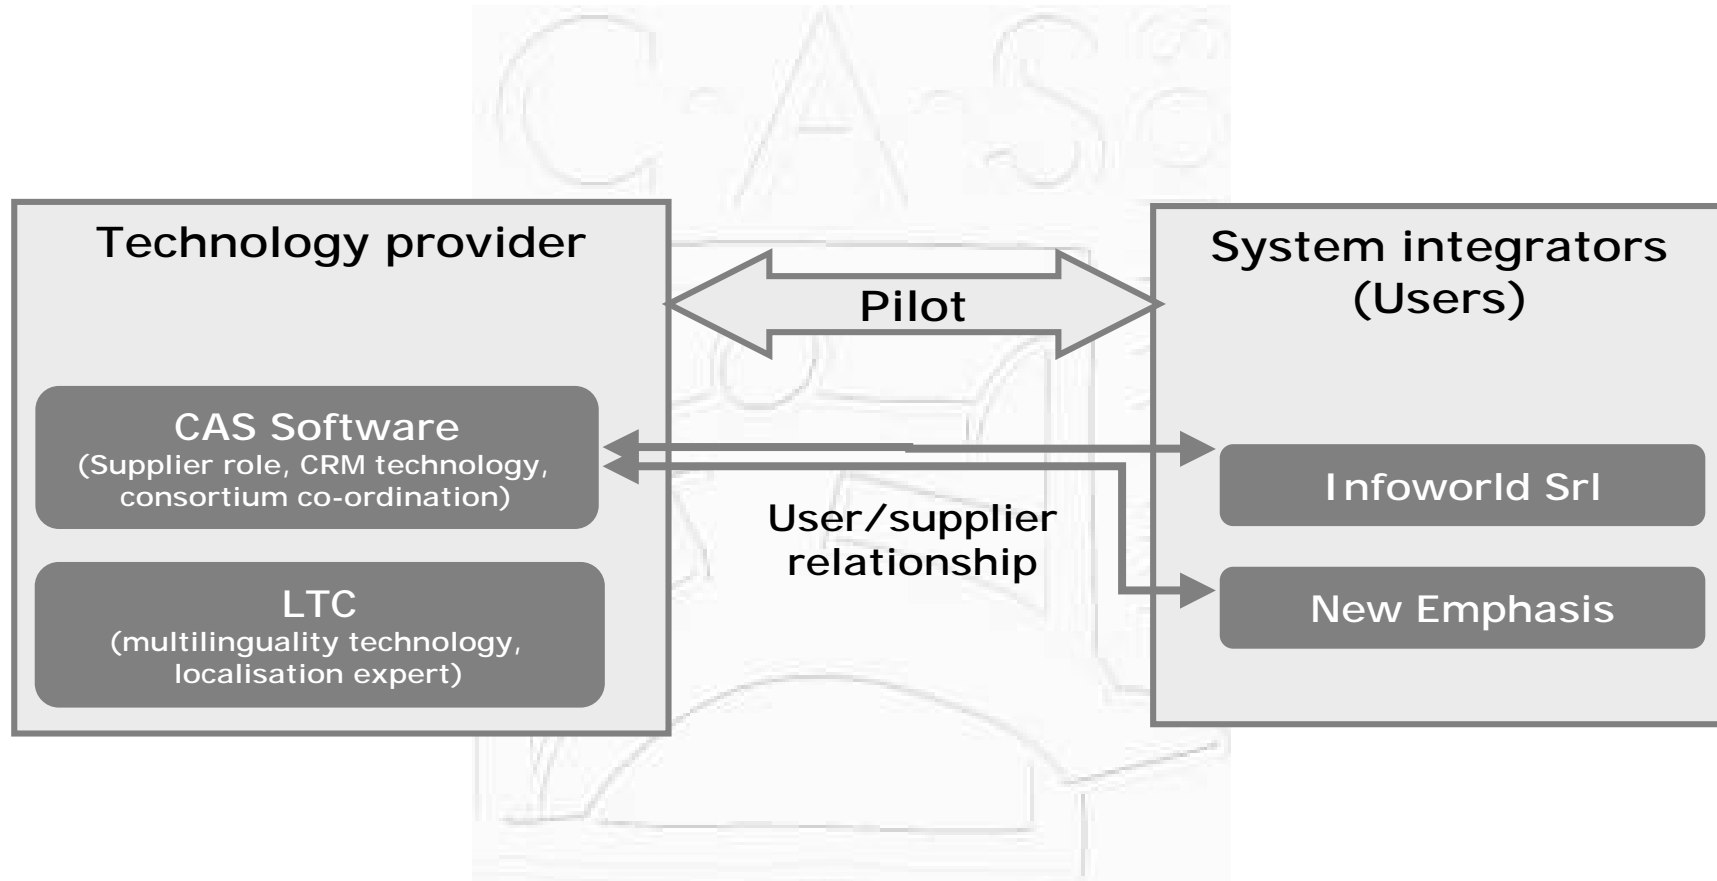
Technology provider

Pilot

System integrators (Users)

CAS Software
(Supplier role, CRM technology, consortium co-ordination)

LTC
(multilinguality technology, localisation expert)

User/supplier relationship

Infoworld Srl

New Emphasis